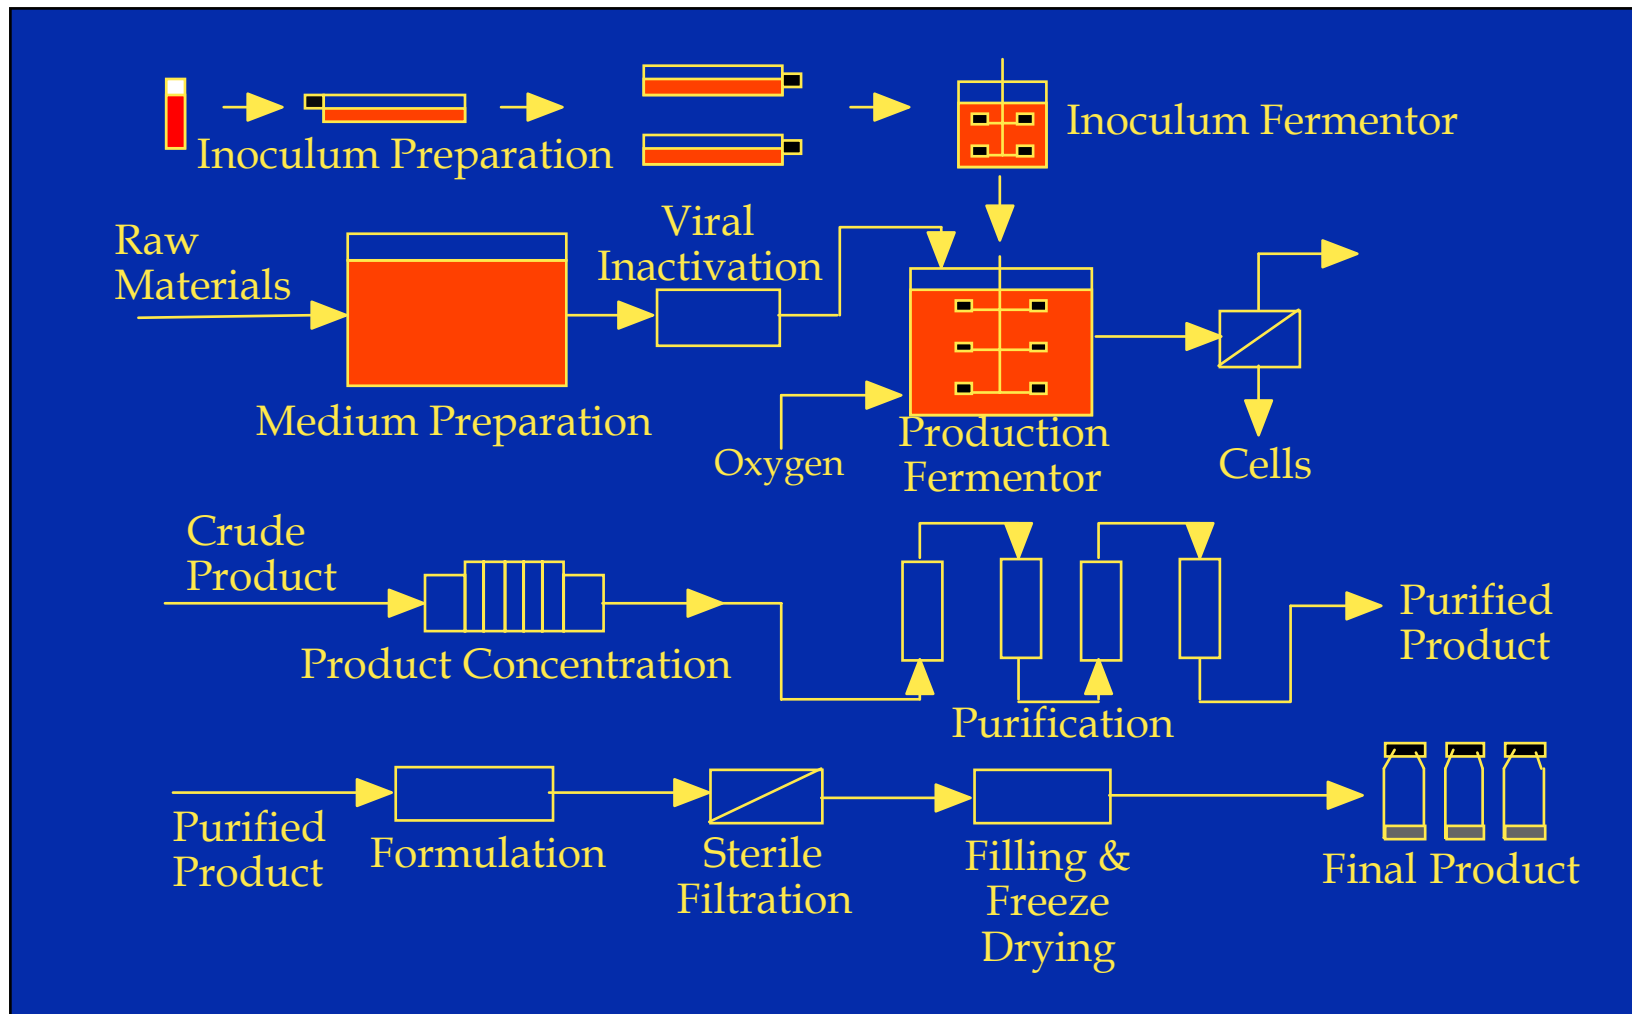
Inoculum Preparation

Inoculum Fermentor

Raw Materials

Viral Inactivation

Medium Preparation

Oxygen

Production Fermentor

Cells

Crude Product

Product Concentration

Purification

Purified Product

Purified Product

Formulation

Sterile Filtration

Filling & Freeze Drying

Final Product